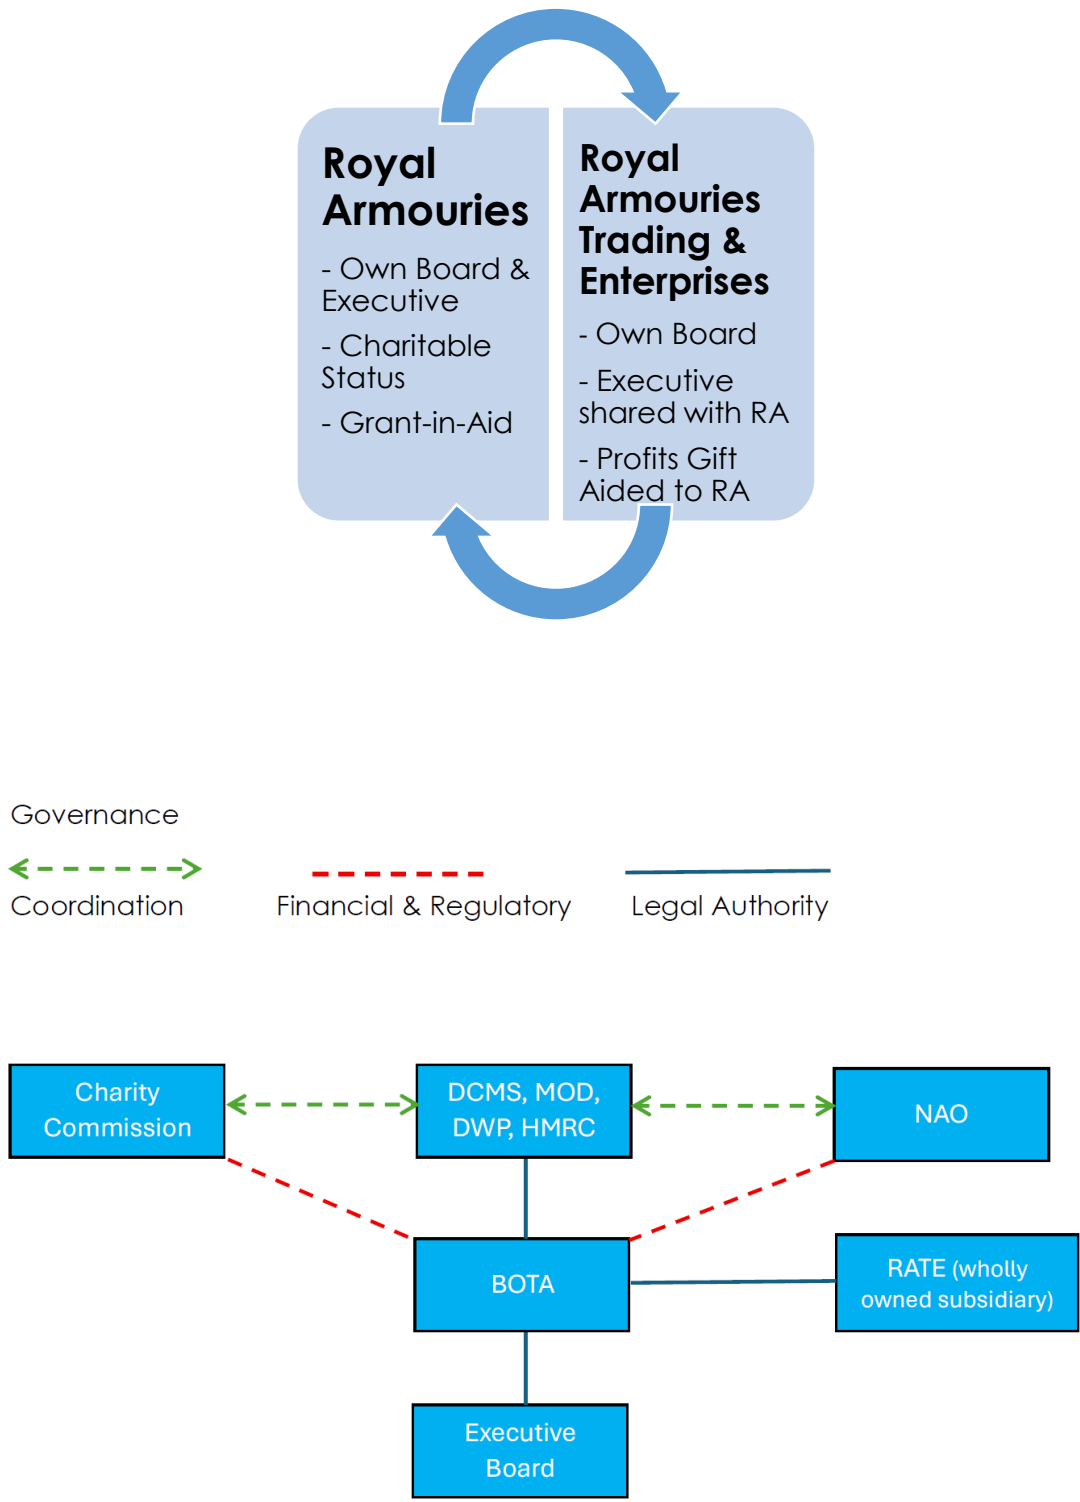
Royal Armouries

- Own Board & Executive

- Charitable Status

- Grant-in-Aid

Royal Armouries Trading & Enterprises

- Own Board

- Executive shared with RA

- Profits Gift Aided to RA

Governance

Coordination

Financial & Regulatory

Legal Authority

Charity Commission

DCMS, MOD, DWP, HMRC

NAO

BOTA

RATE (wholly owned subsidiary)

Executive Board